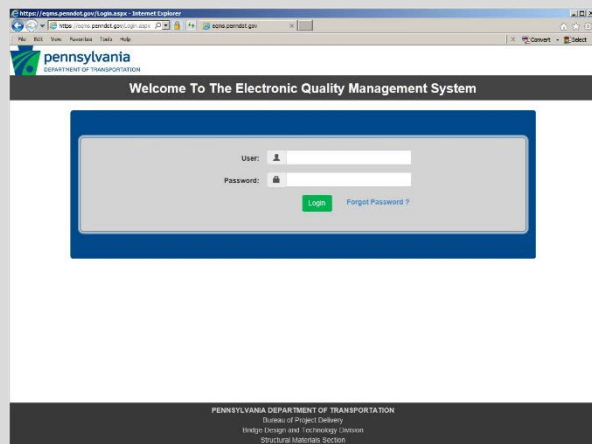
https://eqms.penndot.gov/Login.aspx - Internet Explorer

https://eqms.penndot.gov/Login.aspx

eqms.penndot.gov

File Edit View Favorites Tools Help

Convert Select

pennsylvania
DEPARTMENT OF TRANSPORTATION

Welcome To The Electronic Quality Management System

User:

Password:

Login

Forgot Password ?

PENNSYLVANIA DEPARTMENT OF TRANSPORTATION
Bureau of Project Delivery
Bridge Design and Technology Division
Structural Materials Section